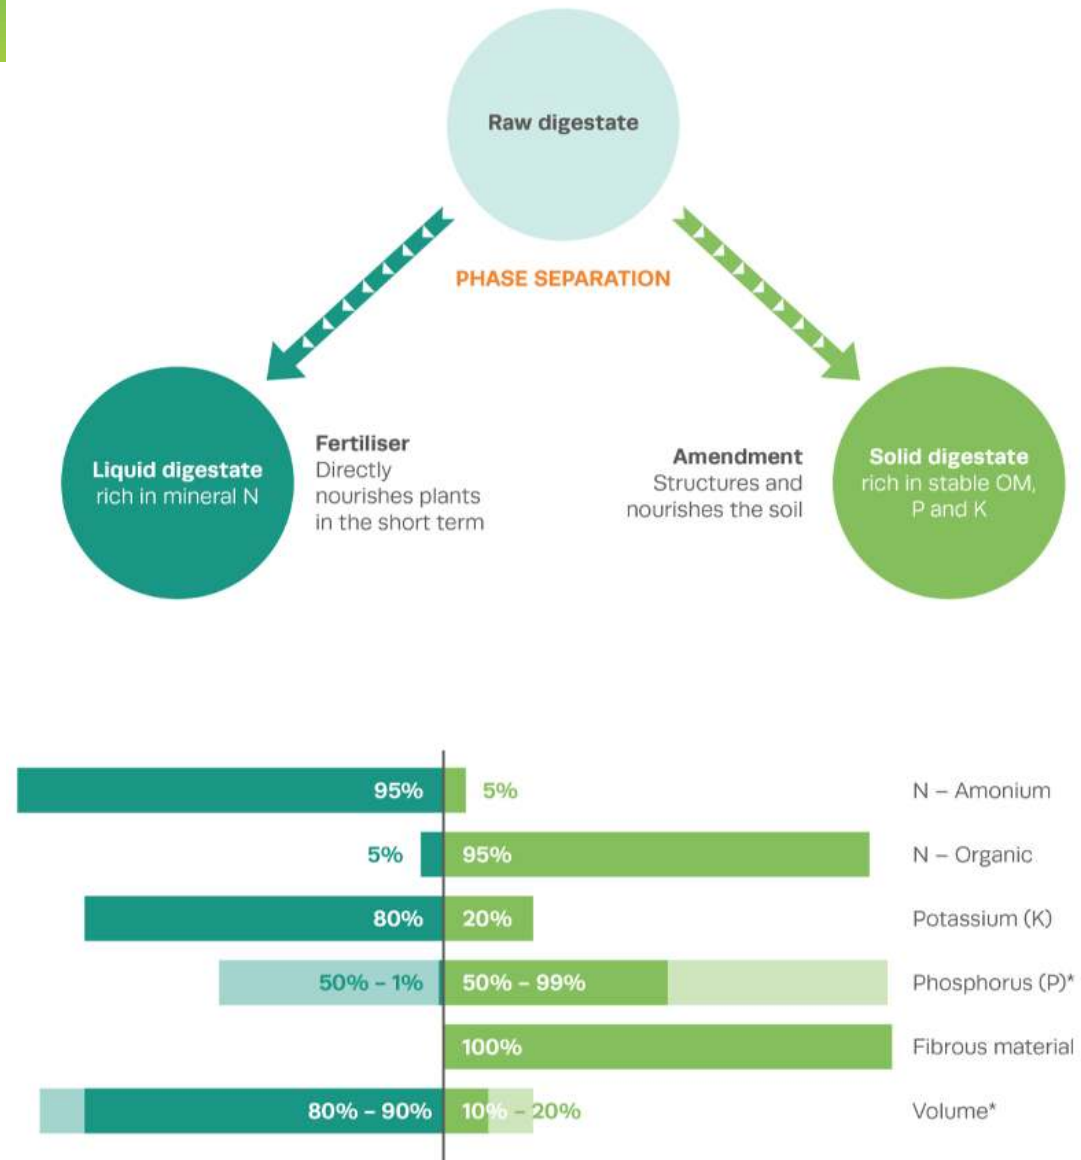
Raw digestate

PHASE SEPARATION

Liquid digestate
rich in mineral N

Fertiliser
Directly nourishes plants in the short term

Amendment
Structures and nourishes the soil

Solid digestate
rich in stable OM, P and K

| Liquid | Solid | |
|---|---|---|
| 95% | 5% | N – Amonium |
| 5% | 95% | N – Organic |
| 80% | 20% | Potassium (K) |
| 50% - 1% | 50% - 99% | Phosphorus (P)* |
| | 100% | Fibrous material |
| 80% - 90% | 10% - 20% | Volume* |